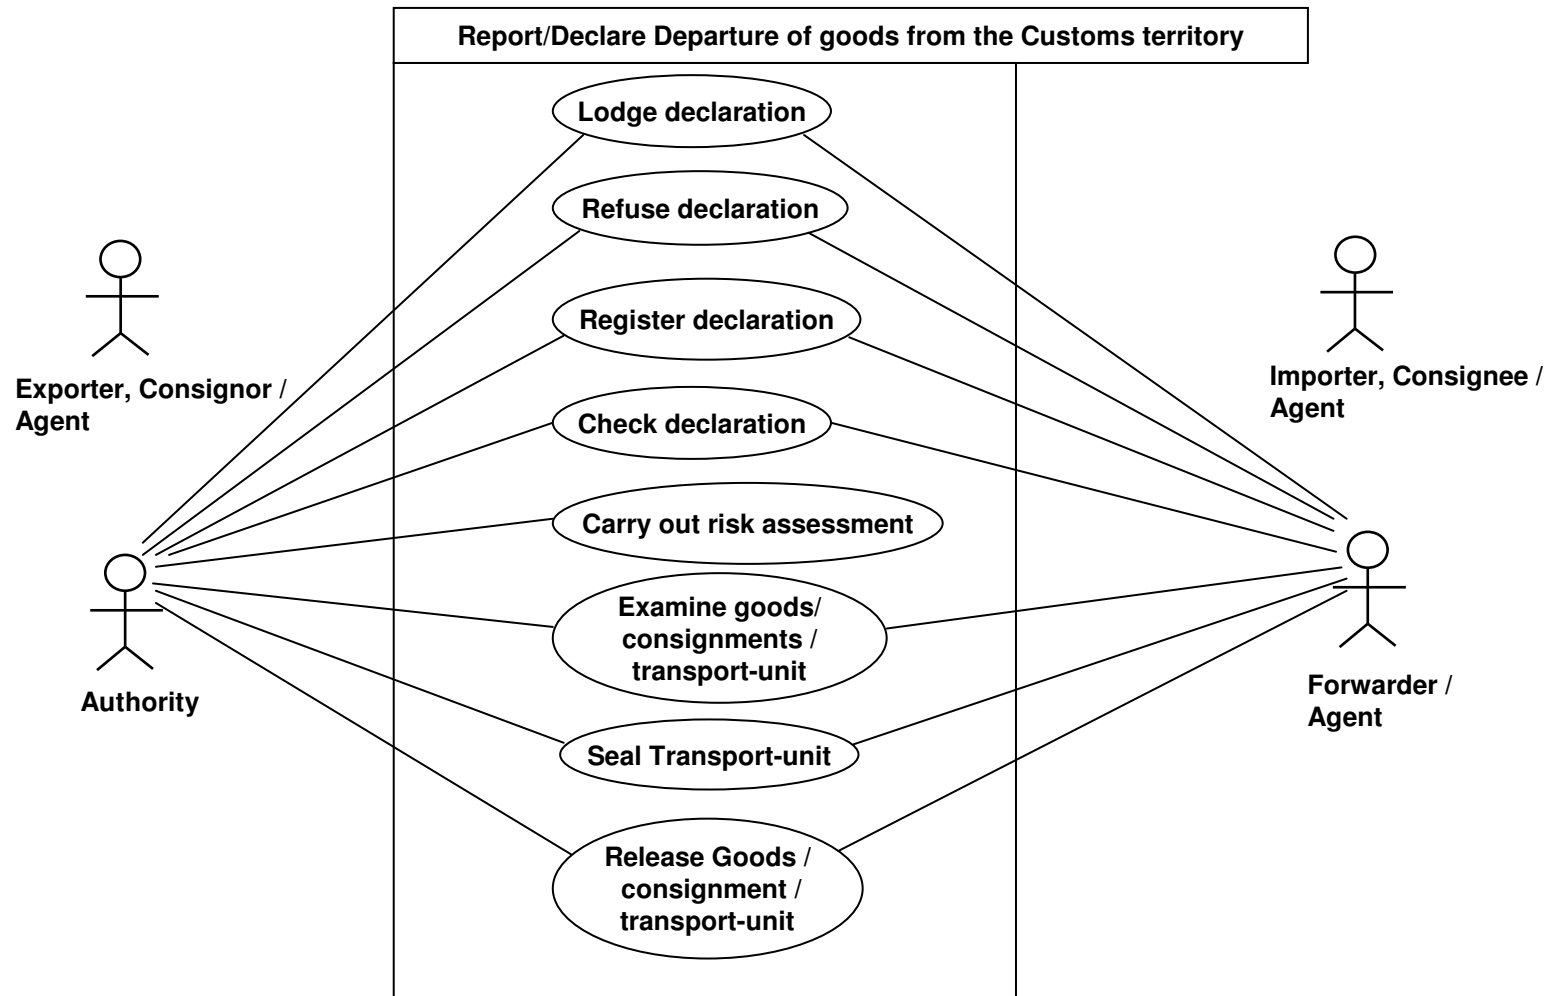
Report/Declare Departure of goods from the Customs territory

Lodge declaration

Refuse declaration

Register declaration

Check declaration

Carry out risk assessment

Examine goods/ consignments / transport-unit

Seal Transport-unit

Release Goods / consignment / transport-unit

Exporter, Consignor / Agent

Authority

Importer, Consignee / Agent

Forwarder / Agent